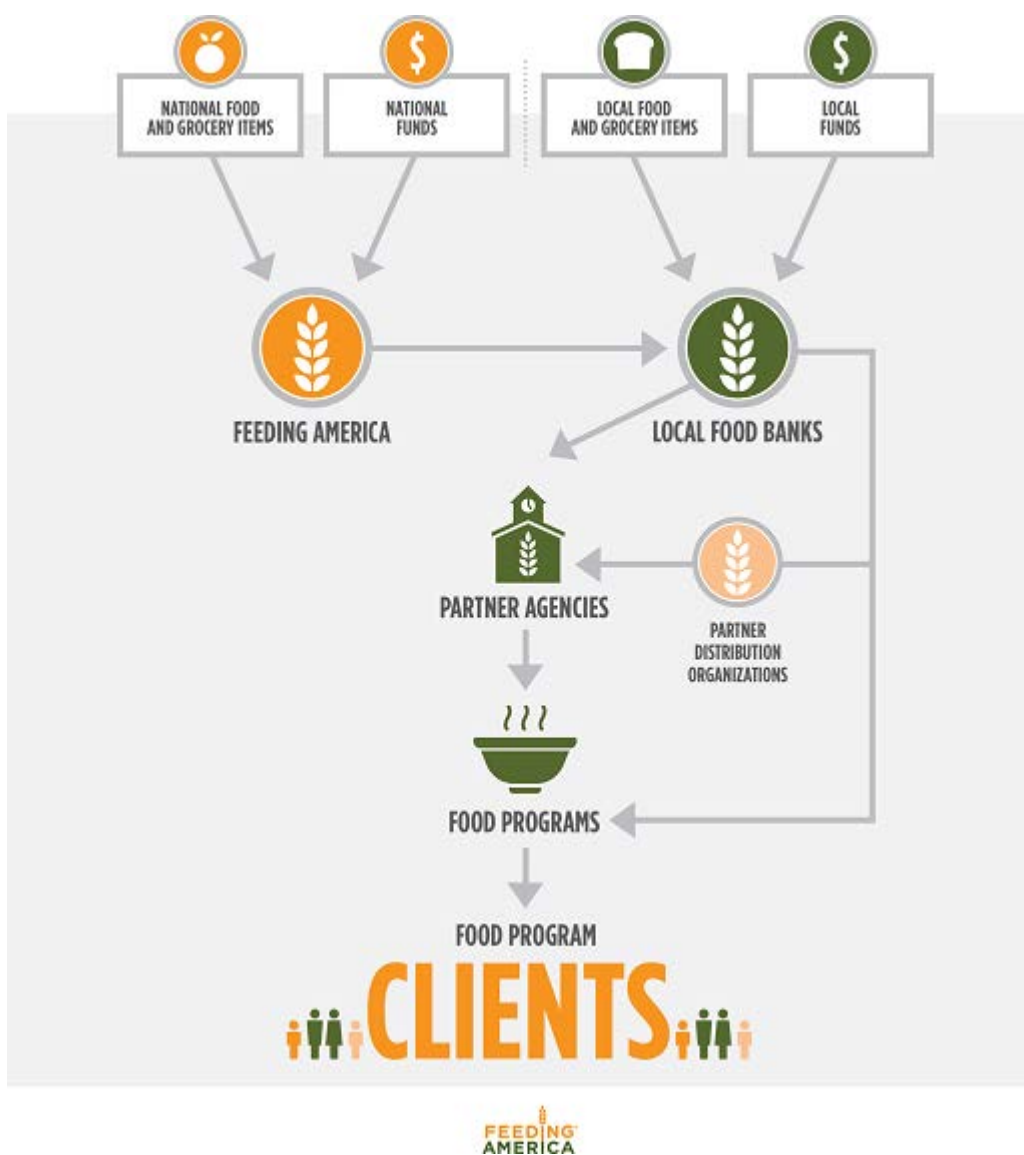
NATIONAL FOOD AND GROCERY ITEMS

NATIONAL FUNDS

LOCAL FOOD AND GROCERY ITEMS

LOCAL FUNDS

FEEDING AMERICA

LOCAL FOOD BANKS

PARTNER AGENCIES

PARTNER DISTRIBUTION ORGANIZATIONS

FOOD PROGRAMS

FOOD PROGRAM

CLIENTS

FEEDING AMERICA